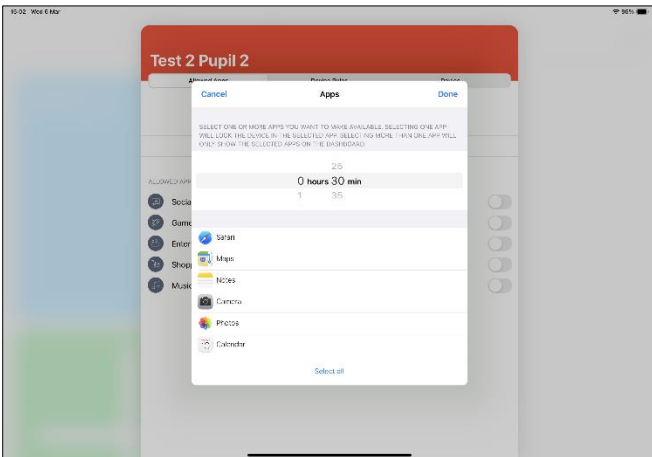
15:02 Wed 6 Mar

96%

Test 2 Pupil 2

Allowed Apps

Device Rules

Device

Cancel

Apps

Done

SELECT ONE OR MORE APPS YOU WANT TO MAKE AVAILABLE. SELECTING ONE APP WILL LOCK THE DEVICE IN THE SELECTED APP. SELECTING MORE THAN ONE APP WILL ONLY SHOW THE SELECTED APPS ON THE DASHBOARD.

25

0 hours 30 min

1 35

ALLOWED APP

Socia

Game

Enter

Shopp

Music

Safari

Maps

Notes

Camera

Photos

Calendar

Select all